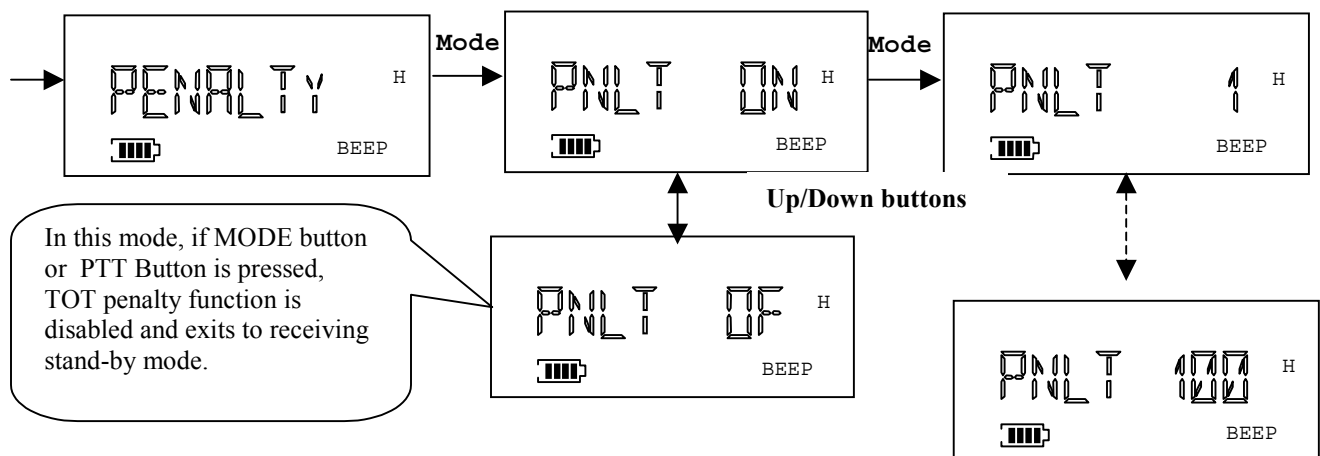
PENALTy H
BEEP

Mode

PNLT ON H
BEEP

Mode

PNLT 1 H
BEEP

Up/Down buttons

In this mode, if MODE button or PTT Button is pressed, TOT penalty function is disabled and exits to receiving stand-by mode.

PNLT OF H
BEEP

PNLT 100 H
BEEP